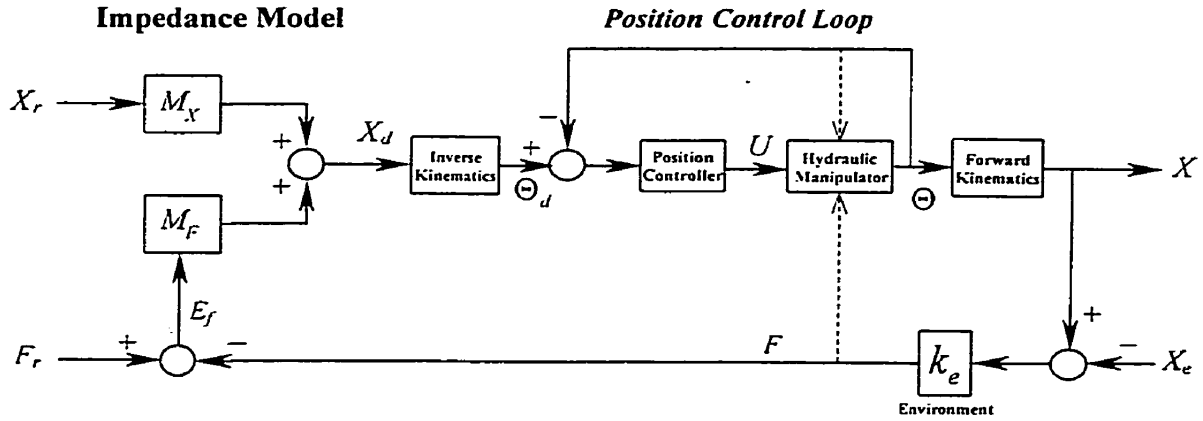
Impedance Model

Position Control Loop

$X_r$

$M_X$

$+$

$+$

$X_d$

Inverse Kinematics

$+$

$-$

$\Theta_d$

Position Controller

$U$

Hydraulic Manipulator

$\Theta$

Forward Kinematics

$X$

$M_F$

$E_f$

$F_r$

$+$

$-$

$F$

$k_e$

Environment

$+$

$-$

$X_e$